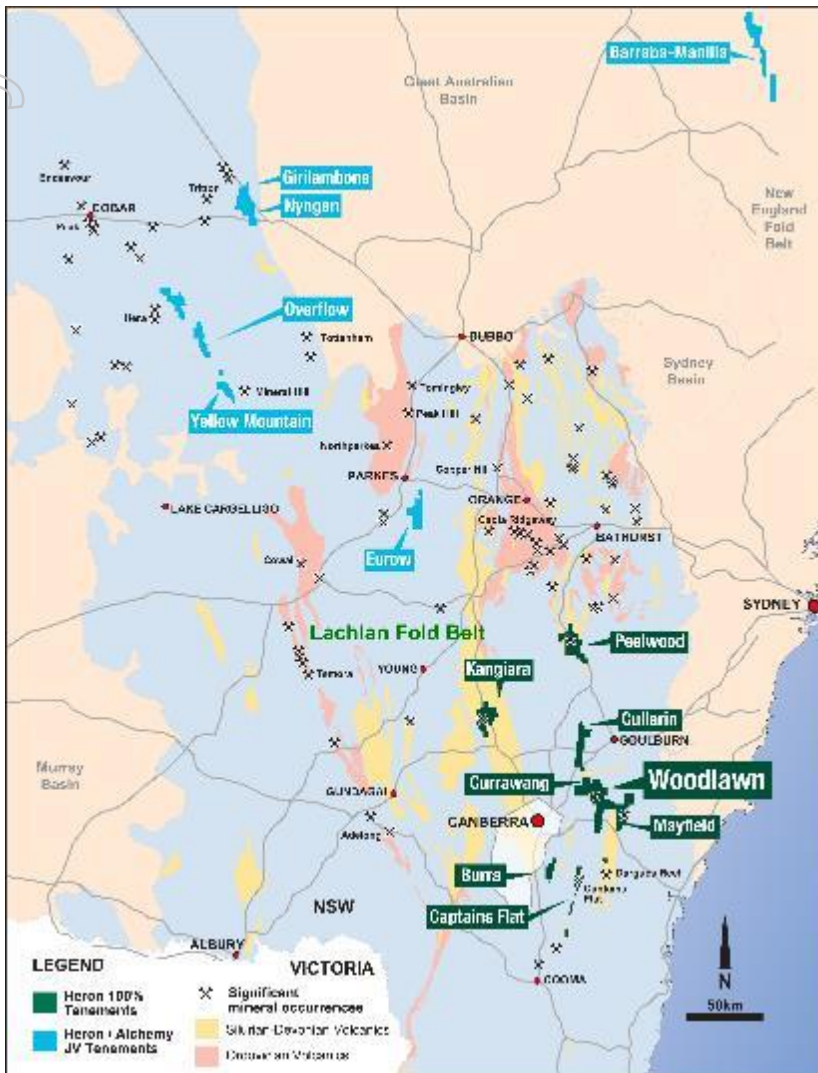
Barraba-Manilla

Great Australian Basin

New England Fold Belt

Girilambone
Nyngan
Endeavour
Tritton
COBAR
Peak
Overflow
Hera
Tottenham
DUBBO
Vineral Hill
Yellow Mountain
Tomingley
Peak Hill
Sydney Basin
Northparkes
PARKES
Copper Hill
ORANGE
LAKE CARGELLIGO
Cadia Ridgeway
BATHURST
Eurow
Cowal
SYDNEY
Lachlan Fold Belt
Peelwood
Temora
YOUNG
Kangiara
Cullarin
GOULBURN
Murray Basin
Currawang
Woodlawn
GUNDAGAI
CANBERRA
Mayfield
Adelong
Bungonia Reef
Burra
Captains Flat
NSW
ALBURY
VICTORIA
COOMA

LEGEND
Heron 100% Tenements
Heron / Alchemy JV Tenements
Significant mineral occurrences
Silurian-Devonian Volcanics
Ordovician Volcanics

N
50km